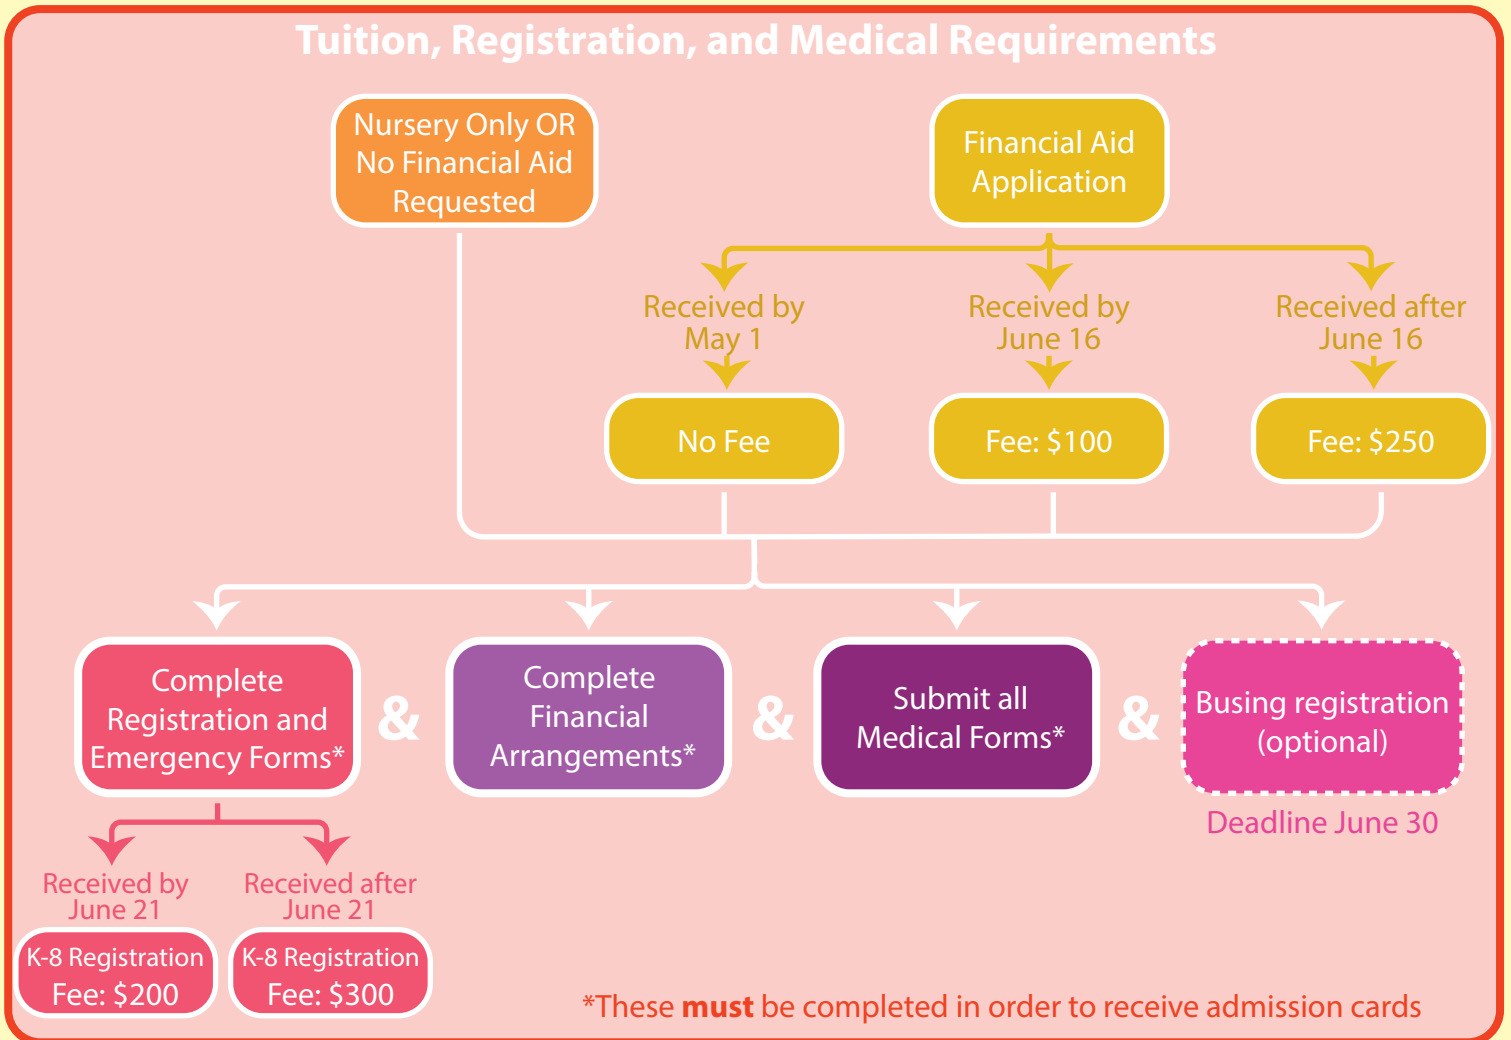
Tuition, Registration, and Medical Requirements

Nursery Only OR No Financial Aid Requested

Financial Aid Application

Received by May 1

Received by June 16

Received after June 16

No Fee

Fee: $100

Fee: $250

Complete Registration and Emergency Forms*

&

Complete Financial Arrangements*

&

Submit all Medical Forms*

&

Busing registration (optional)

Deadline June 30

Received by June 21

Received after June 21

K-8 Registration Fee: $200

K-8 Registration Fee: $300

*These **must** be completed in order to receive admission cards